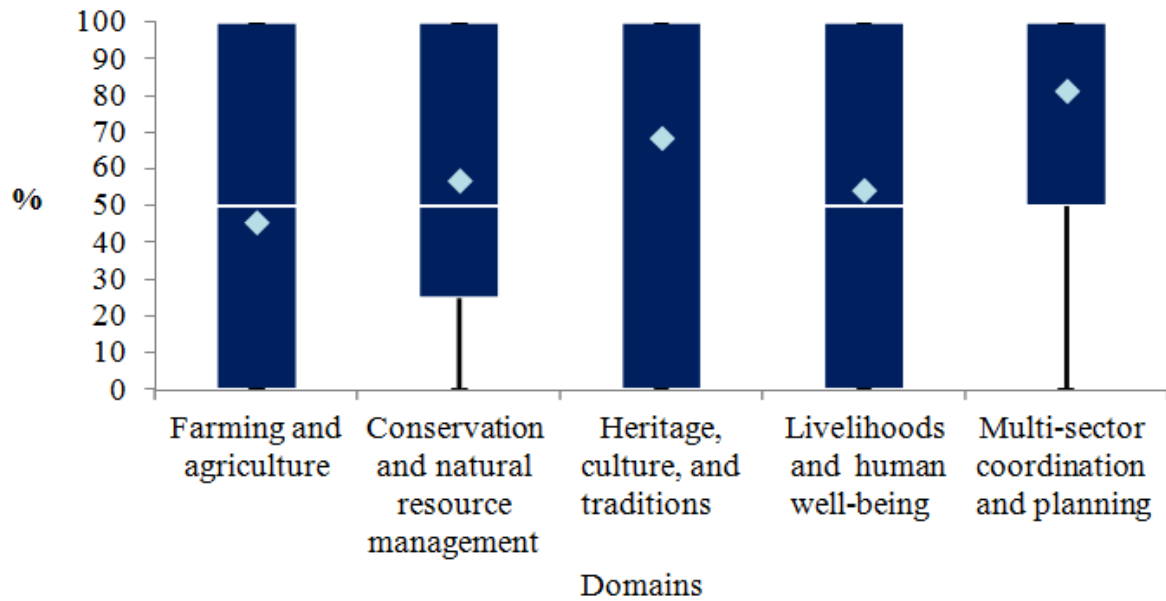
%

100
90
80
70
60
50
40
30
20
10
0

Farming and agriculture

Conservation and natural resource management

Heritage, culture, and traditions

Livelihoods and human well-being

Multi-sector coordination and planning

Domains